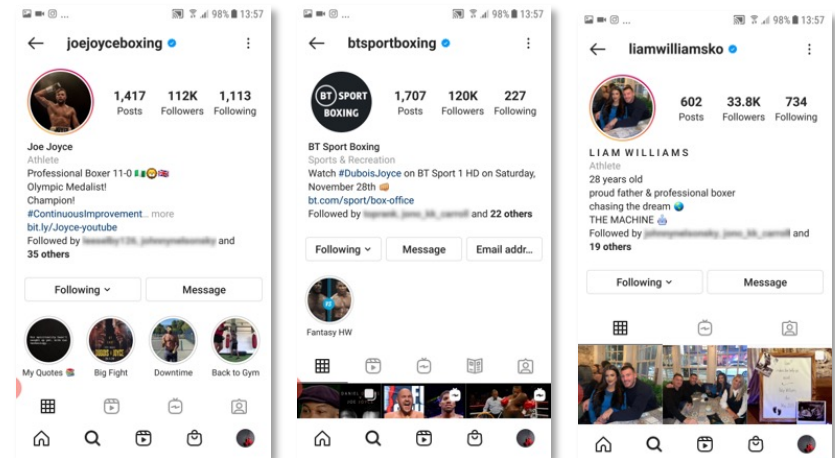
98% 13:57

joejoyceboxing

1,417 Posts
112K Followers
1,113 Following

Joe Joyce
Athlete
Professional Boxer 11-0 🇳🇬😊🇬🇧
Olympic Medalist!
Champion!
#ContinuousImprovement... more
bit.ly/Joyce-youtube
Followed by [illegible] and 35 others

Following
Message

My Quotes 📚
Big Fight
Downtime
Back to Gym

98% 13:57

btsportboxing

BT SPORT BOXING

1,707 Posts
120K Followers
227 Following

BT Sport Boxing
Sports & Recreation
Watch #DuboisJoyce on BT Sport 1 HD on Saturday, November 28th 👊
bt.com/sport/box-office
Followed by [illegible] and 22 others

Following
Message
Email addr...

Fantasy HW

98% 13:57

liamwilliamsko

602 Posts
33.8K Followers
734 Following

LIAM WILLIAMS
Athlete
28 years old
proud father & professional boxer
chasing the dream 🌍
THE MACHINE 👶
Followed by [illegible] and 19 others

Following
Message